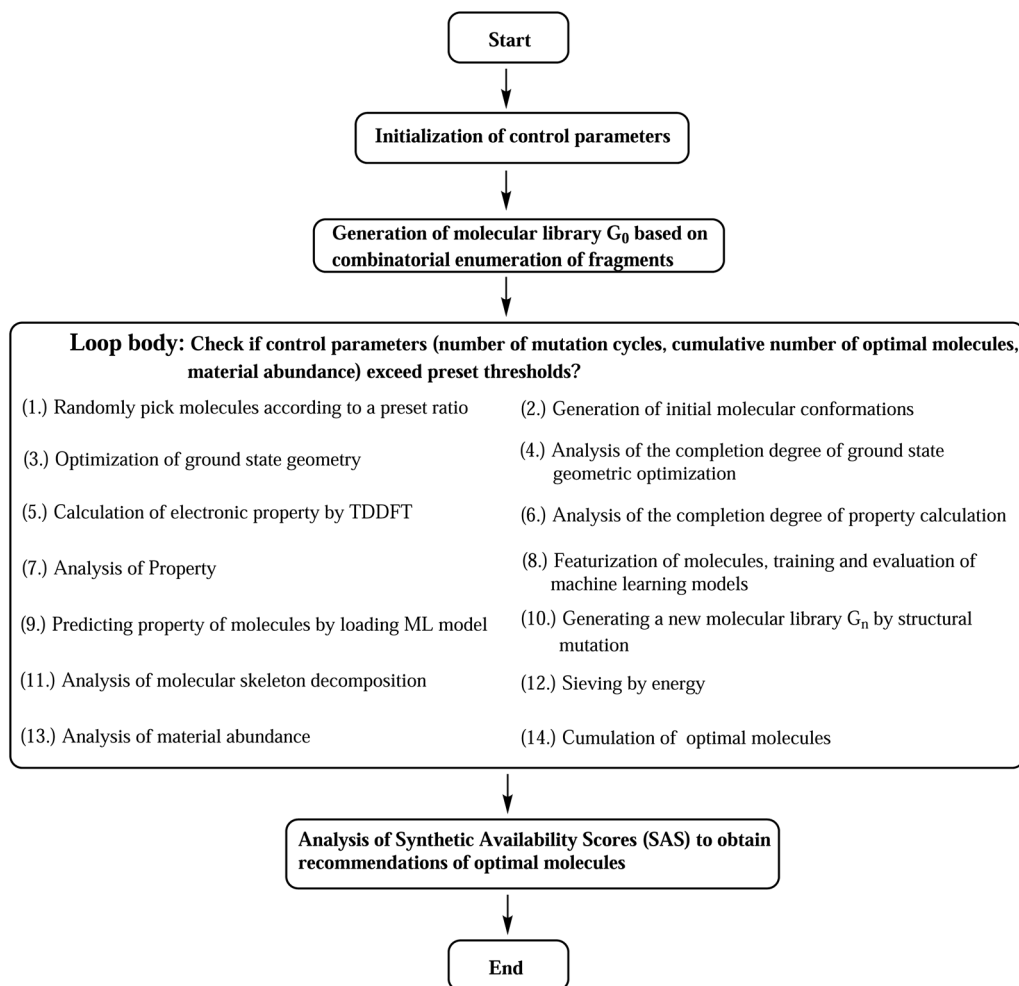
Start

Initialization of control parameters

Generation of molecular library $G_0$ based on combinatorial enumeration of fragments

Loop body: Check if control parameters (number of mutation cycles, cumulative number of optimal molecules, material abundance) exceed preset thresholds?

(1.) Randomly pick molecules according to a preset ratio

(2.) Generation of initial molecular conformations

(3.) Optimization of ground state geometry

(4.) Analysis of the completion degree of ground state geometric optimization

(5.) Calculation of electronic property by TDDFT

(6.) Analysis of the completion degree of property calculation

(7.) Analysis of Property

(8.) Featurization of molecules, training and evaluation of machine learning models

(9.) Predicting property of molecules by loading ML model

(10.) Generating a new molecular library $G_n$ by structural mutation

(11.) Analysis of molecular skeleton decomposition

(12.) Sieving by energy

(13.) Analysis of material abundance

(14.) Cumulation of optimal molecules

Analysis of Synthetic Availability Scores (SAS) to obtain recommendations of optimal molecules

End